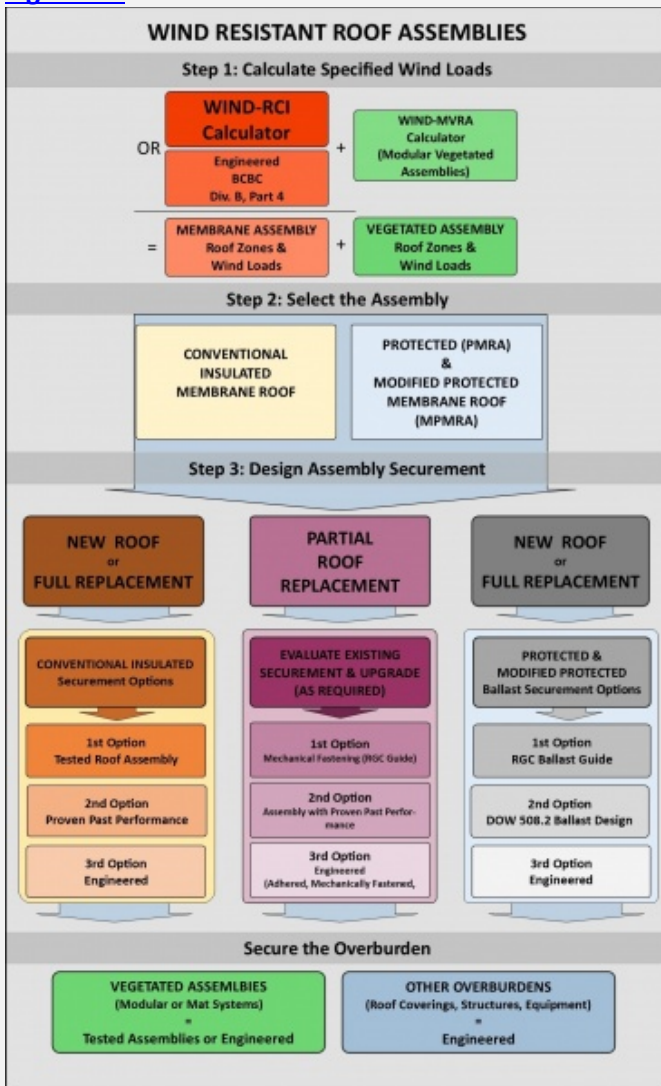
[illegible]

WIND RESISTANT ROOF ASSEMBLIES

Step 1: Calculate Specified Wind Loads

WIND-RCI Calculator

OR

Engineered BCBC Div. B, Part 4

+

WIND-MVRA Calculator (Modular Vegetated Assemblies)

=

MEMBRANE ASSEMBLY Roof Zones & Wind Loads

+

VEGETATED ASSEMBLY Roof Zones & Wind Loads

Step 2: Select the Assembly

CONVENTIONAL INSULATED MEMBRANE ROOF

PROTECTED (PMRA) & MODIFIED PROTECTED MEMBRANE ROOF (MPMRA)

Step 3: Design Assembly Securement

NEW ROOF or FULL REPLACEMENT

PARTIAL ROOF REPLACEMENT

NEW ROOF or FULL REPLACEMENT

CONVENTIONAL INSULATED Securement Options

1st Option Tested Roof Assembly

2nd Option Proven Past Performance

3rd Option Engineered

EVALUATE EXISTING SECUREMENT & UPGRADE (AS REQUIRED)

1st Option Mechanical Fastening (RGC Guide)

2nd Option Assembly with Proven Past Performance

3rd Option Engineered (Adhered, Mechanically Fastened,

PROTECTED & MODIFIED PROTECTED Ballast Securement Options

1st Option RGC Ballast Guide

2nd Option DOW 508.2 Ballast Design

3rd Option Engineered

Secure the Overburden

VEGETATED ASSEMLBIES (Modular or Mat Systems) = Tested Assemblies or Engineered

OTHER OVERBURDENS (Roof Coverings, Structures, Equipment) = Engineered